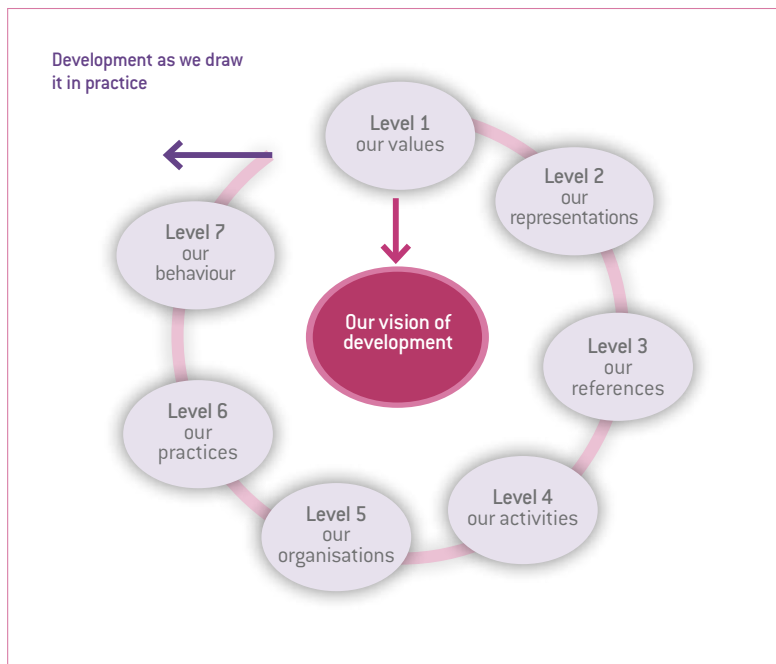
Development as we draw it in practice

Level 1
our values

Level 2
our
representations

Level 3
our
references

Level 4
our activities

Level 5
our
organisations

Level 6
our
practices

Level 7
our
behaviour

Our vision of
development